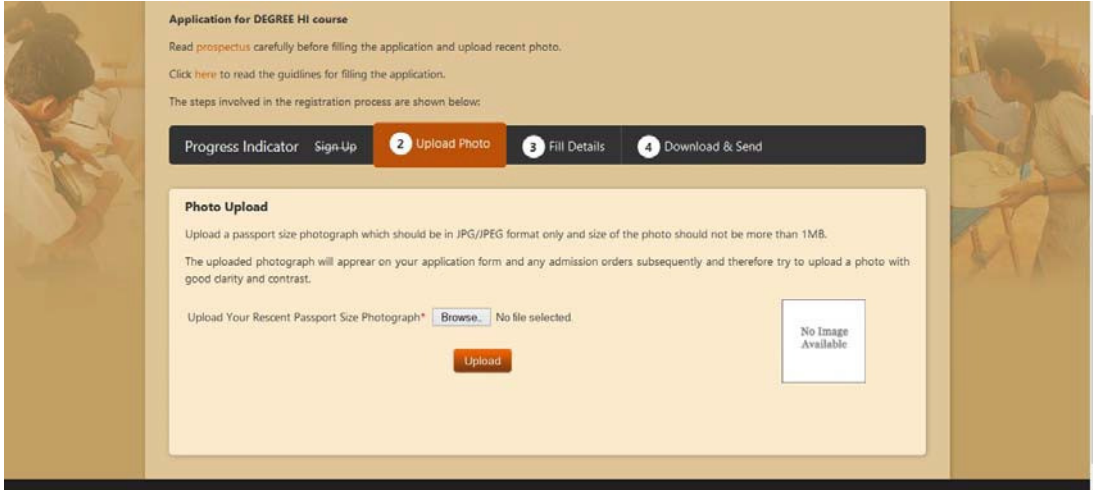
Application for DEGREE HI course

Read prospectus carefully before filling the application and upload recent photo.

Click here to read the guidlines for filling the application.

The steps involved in the registration process are shown below:

Progress Indicator Sign Up 2 Upload Photo 3 Fill Details 4 Download & Send

Photo Upload

Upload a passport size photograph which should be in JPG/JPEG format only and size of the photo should not be more than 1MB.

The uploaded photograph will apprear on your application form and any admission orders subsequently and therefore try to upload a photo with good clarity and contrast.

Upload Your Rescent Passport Size Photograph* Browse... No file selected.

Upload

No Image Available